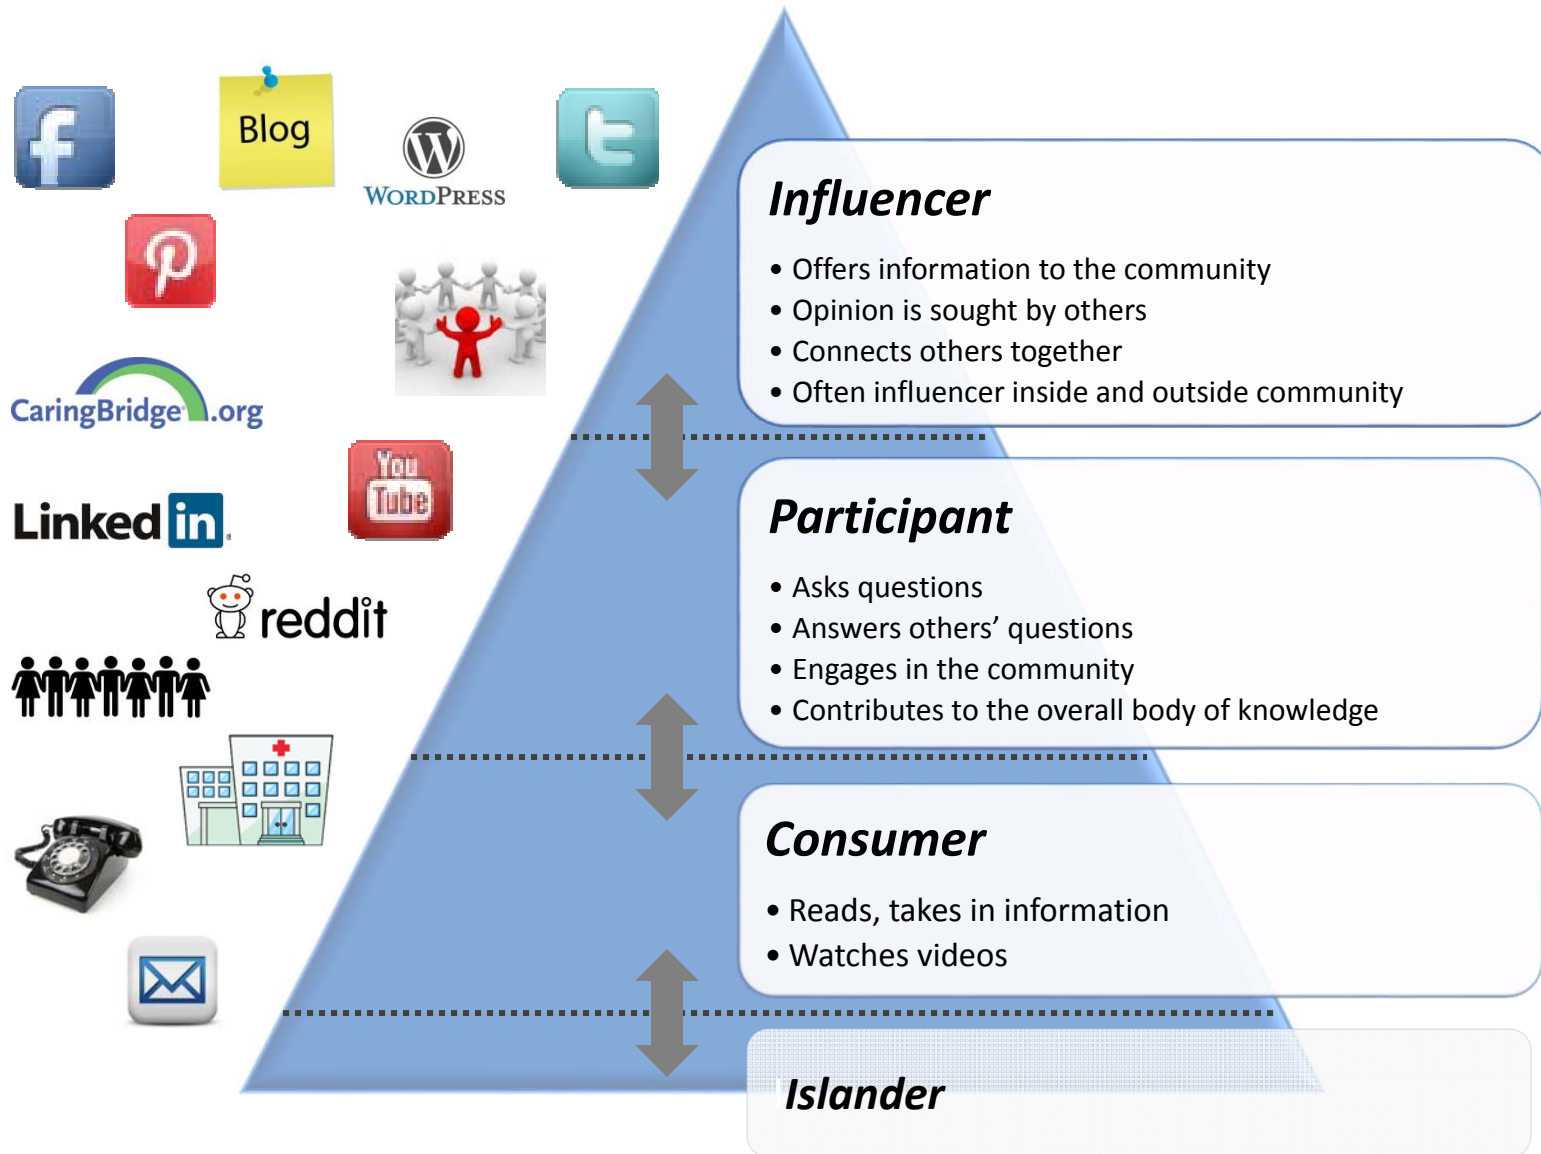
Blog

WordPress

CaringBridge.org

You Tube

Linked in

reddit

Influencer

• Offers information to the community
• Opinion is sought by others
• Connects others together
• Often influencer inside and outside community

Participant

• Asks questions
• Answers others' questions
• Engages in the community
• Contributes to the overall body of knowledge

Consumer

• Reads, takes in information
• Watches videos

Islander